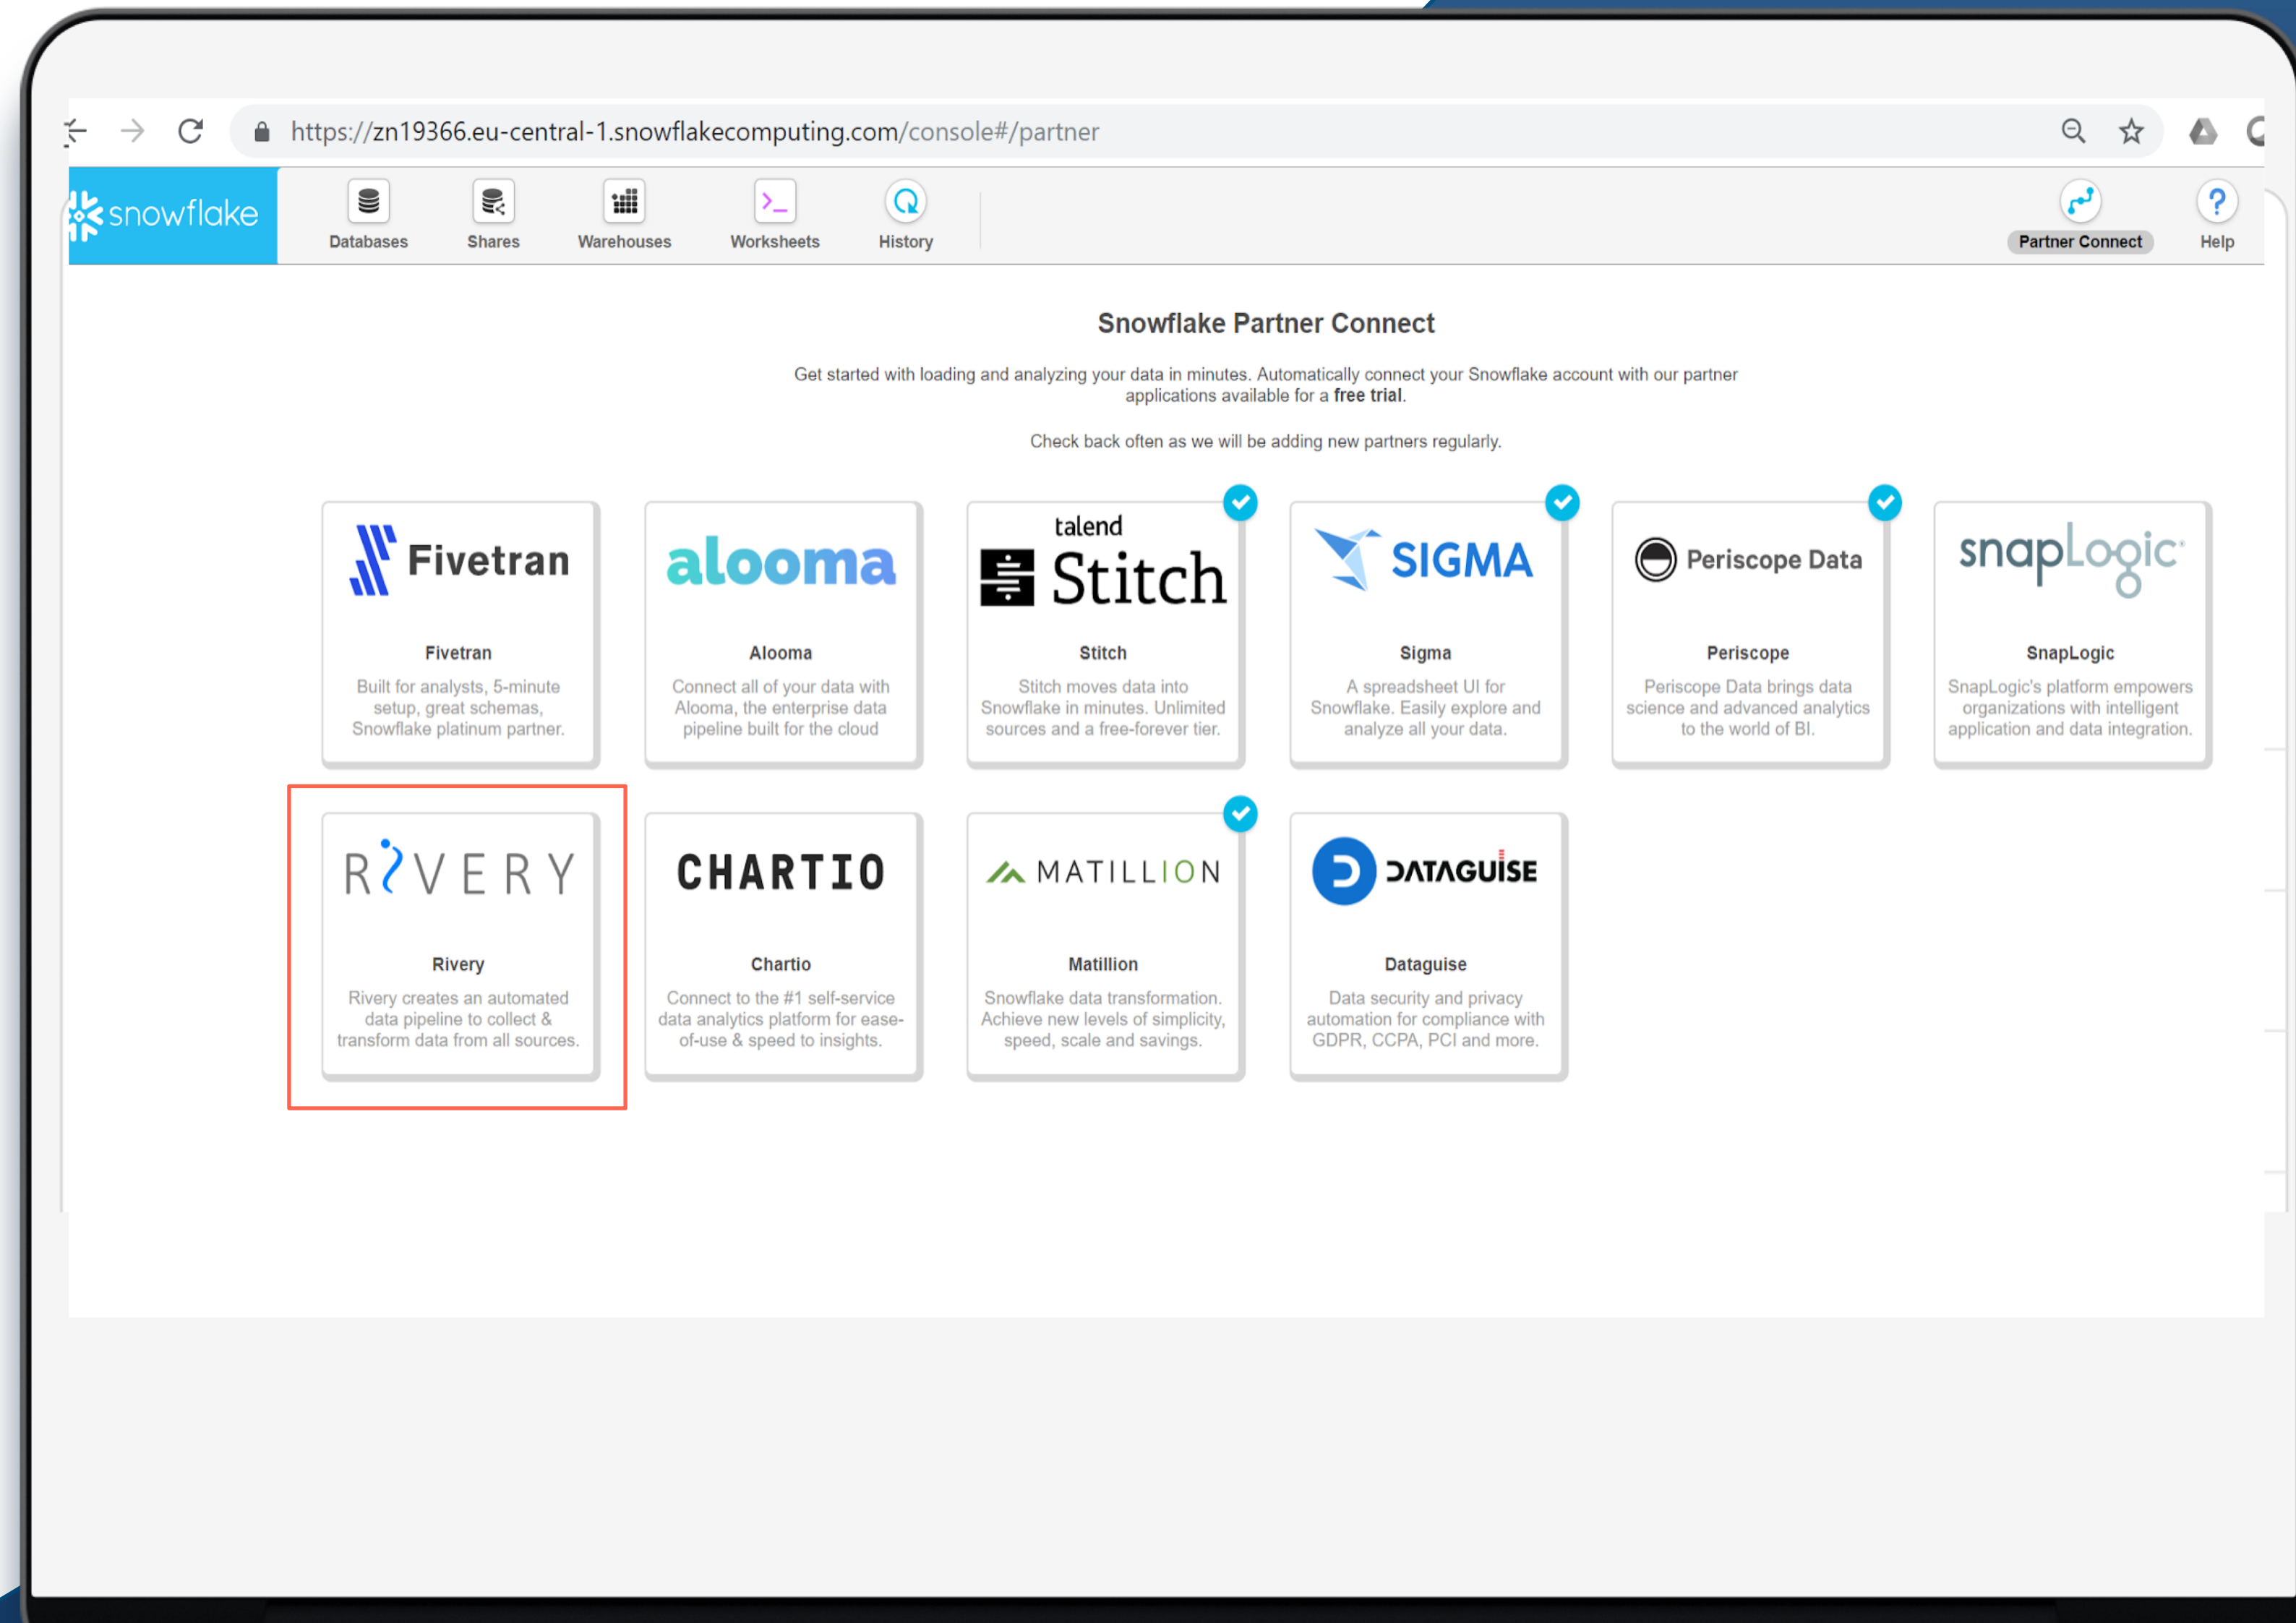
https://zn19366.eu-central-1.snowflakecomputing.com/console#/partner

snowflake

Databases

Shares

Warehouses

Worksheets

History

Partner Connect

Help

Snowflake Partner Connect

Get started with loading and analyzing your data in minutes. Automatically connect your Snowflake account with our partner applications available for a free trial.

Check back often as we will be adding new partners regularly.

Fivetran

Fivetran

Built for analysts, 5-minute setup, great schemas, Snowflake platinum partner.

alooma

Alooma

Connect all of your data with Alooma, the enterprise data pipeline built for the cloud

talend Stitch

Stitch

Stitch moves data into Snowflake in minutes. Unlimited sources and a free-forever tier.

SIGMA

Sigma

A spreadsheet UI for Snowflake. Easily explore and analyze all your data.

Periscope Data

Periscope

Periscope Data brings data science and advanced analytics to the world of BI.

snapLogic

SnapLogic

SnapLogic's platform empowers organizations with intelligent application and data integration.

RIVERY

Rivery

Rivery creates an automated data pipeline to collect & transform data from all sources.

CHARTIO

Chartio

Connect to the #1 self-service data analytics platform for ease-of-use & speed to insights.

MATILLION

Matillion

Snowflake data transformation. Achieve new levels of simplicity, speed, scale and savings.

DATAGUISE

Dataguise

Data security and privacy automation for compliance with GDPR, CCPA, PCI and more.